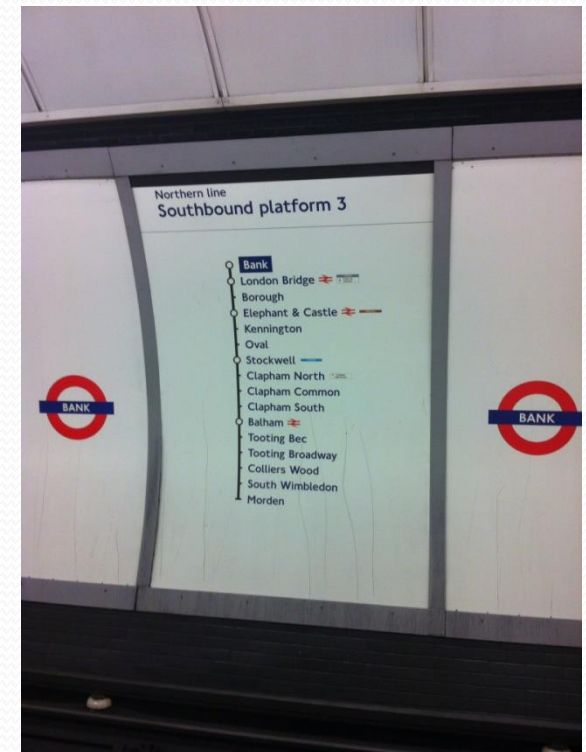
BANK

Northern line
Southbound platform 3

Bank
London Bridge
Borough
Elephant & Castle
Kennington
Oval
Stockwell
Clapham North
Clapham Common
Clapham South
Balham
Tooting Bec
Tooting Broadway
Colliers Wood
South Wimbledon
Morden

BANK